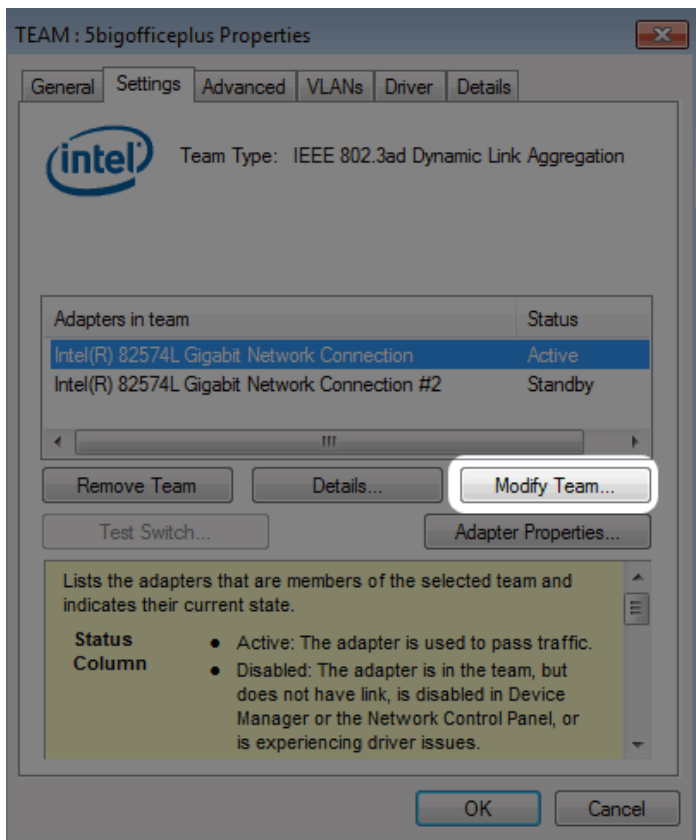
TEAM : 5bigofficeplus Properties

General | Settings | Advanced | VLANs | Driver | Details

intel

Team Type: IEEE 802.3ad Dynamic Link Aggregation

| Adapters in team | Status |
|---|---|
| Intel(R) 82574L Gigabit Network Connection | Active |
| Intel(R) 82574L Gigabit Network Connection #2 | Standby |

Remove Team | Details... | Modify Team...

Test Switch... | Adapter Properties...

Lists the adapters that are members of the selected team and indicates their current state.

Status Column

• Active: The adapter is used to pass traffic.
• Disabled: The adapter is in the team, but does not have link, is disabled in Device Manager or the Network Control Panel, or is experiencing driver issues.

OK | Cancel